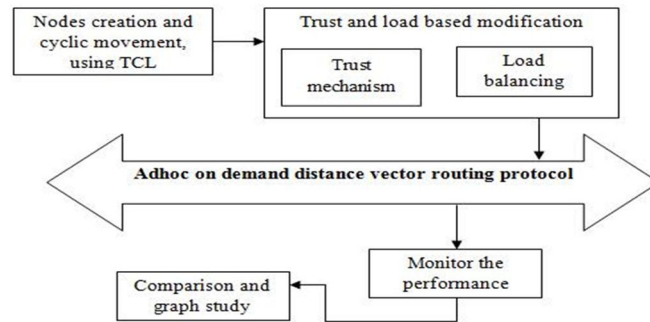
Nodes creation and cyclic movement, using TCL

Trust and load based modification

Trust mechanism

Load balancing

Adhoc on demand distance vector routing protocol

Monitor the performance

Comparison and graph study